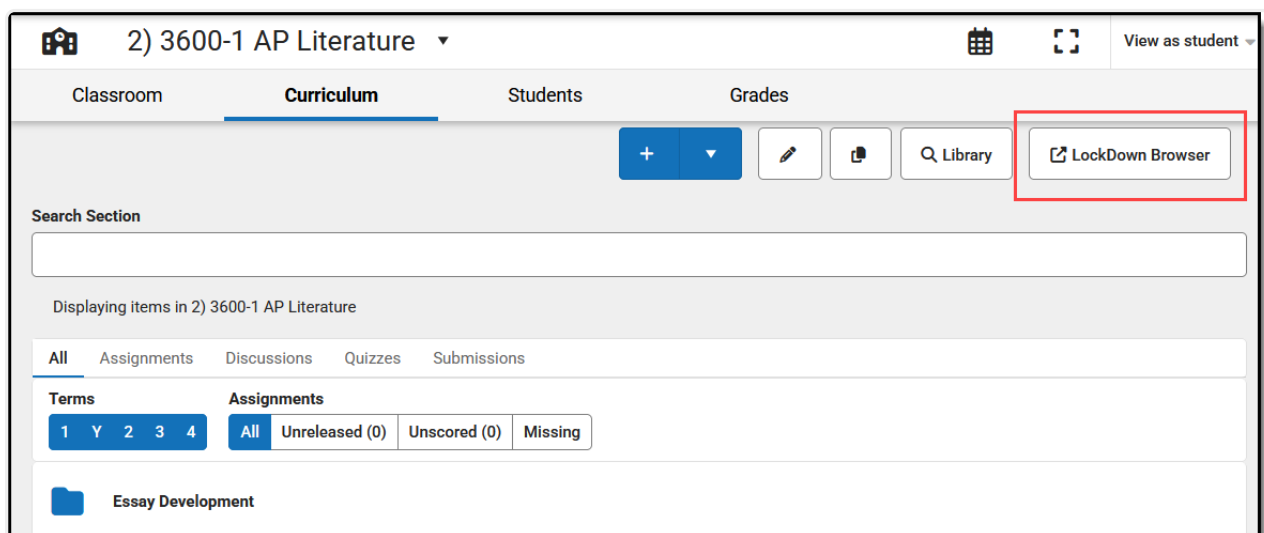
2) 3600-1 AP Literature

View as student

Classroom
Curriculum
Students
Grades

+

Library

LockDown Browser

Search Section

Displaying items in 2) 3600-1 AP Literature

All
Assignments
Discussions
Quizzes
Submissions

Terms
1 Y 2 3 4

Assignments
All
Unreleased (0)
Unscored (0)
Missing

Essay Development